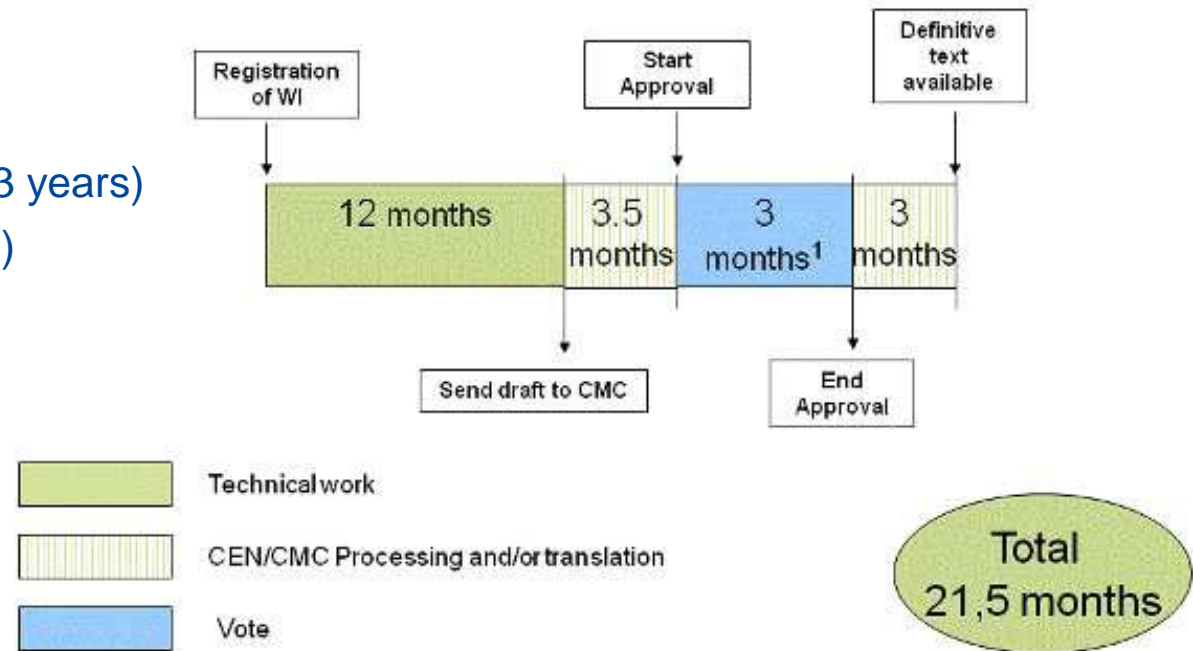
3 years)

)

Registration of WI

Start Approval

Definitive text available

12 months

3.5 months

3 months$^1$

3 months

Send draft to CMC

End Approval

Technical work

CEN/CMC Processing and/or translation

Vote

Total 21,5 months